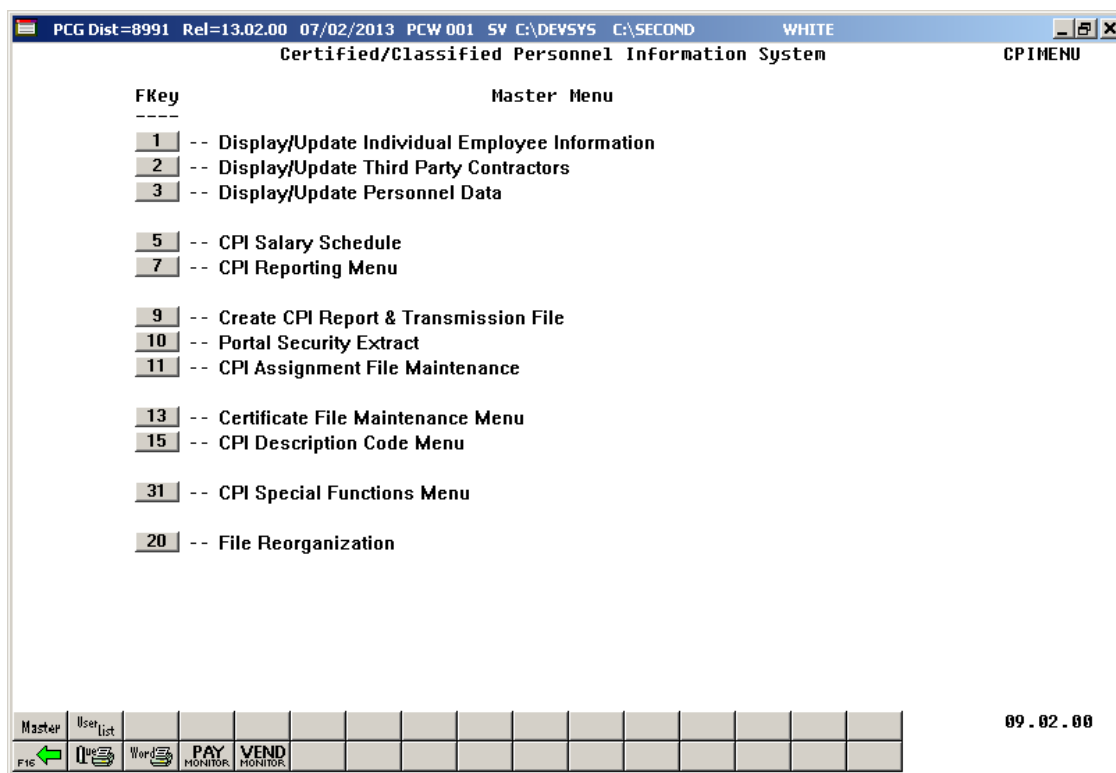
PCG Dist=8991 Rel=13.02.00 07/02/2013 PCW 001 SV C:\DEVSYS C:\SECOND WHITE

Certified/Classified Personnel Information System CPIMENU

FKey Master Menu
----

1 -- Display/Update Individual Employee Information
2 -- Display/Update Third Party Contractors
3 -- Display/Update Personnel Data

5 -- CPI Salary Schedule
7 -- CPI Reporting Menu

9 -- Create CPI Report & Transmission File
10 -- Portal Security Extract
11 -- CPI Assignment File Maintenance

13 -- Certificate File Maintenance Menu
15 -- CPI Description Code Menu

31 -- CPI Special Functions Menu

20 -- File Reorganization

Master User list
F16 Que Word PAY MONITOR VEND MONITOR

09.02.00